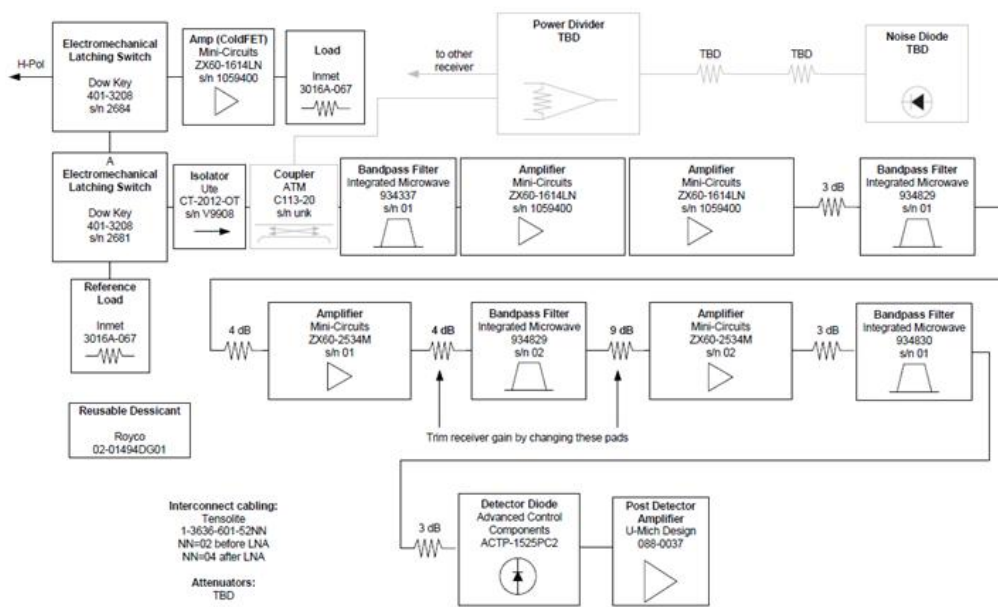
H-Pol

Electromechanical Latching Switch
Dow Key
401-3208
s/n 2684

Amp (ColdFET)
Mini-Circuits
ZX60-1614LN
s/n 1059400

Load
Inmet
3016A-067

to other receiver

Power Divider
TBD

TBD

TBD

Noise Diode
TBD

A
Electromechanical Latching Switch
Dow Key
401-3208
s/n 2681

Isolator
Ute
CT-2012-OT
s/n V9908

Coupler
ATM
C113-20
s/n unk

Bandpass Filter
Integrated Microwave
934337
s/n 01

Amplifier
Mini-Circuits
ZX60-1614LN
s/n 1059400

Amplifier
Mini-Circuits
ZX60-1614LN
s/n 1059400

3 dB

Bandpass Filter
Integrated Microwave
934829
s/n 01

Reference Load
Inmet
3016A-067

4 dB

Amplifier
Mini-Circuits
ZX60-2534M
s/n 01

4 dB

Bandpass Filter
Integrated Microwave
934829
s/n 02

9 dB

Amplifier
Mini-Circuits
ZX60-2534M
s/n 02

3 dB

Bandpass Filter
Integrated Microwave
934830
s/n 01

Reusable Dessicant
Royco
02-01494DG01

Trim receiver gain by changing these pads

Interconnect cabling:
Tensolite
1-3636-601-52NN
NN=02 before LNA
NN=04 after LNA

Attenuators:
TBD

3 dB

Detector Diode
Advanced Control Components
ACTP-1525PC2

Post Detector Amplifier
U-Mich Design
088-0037